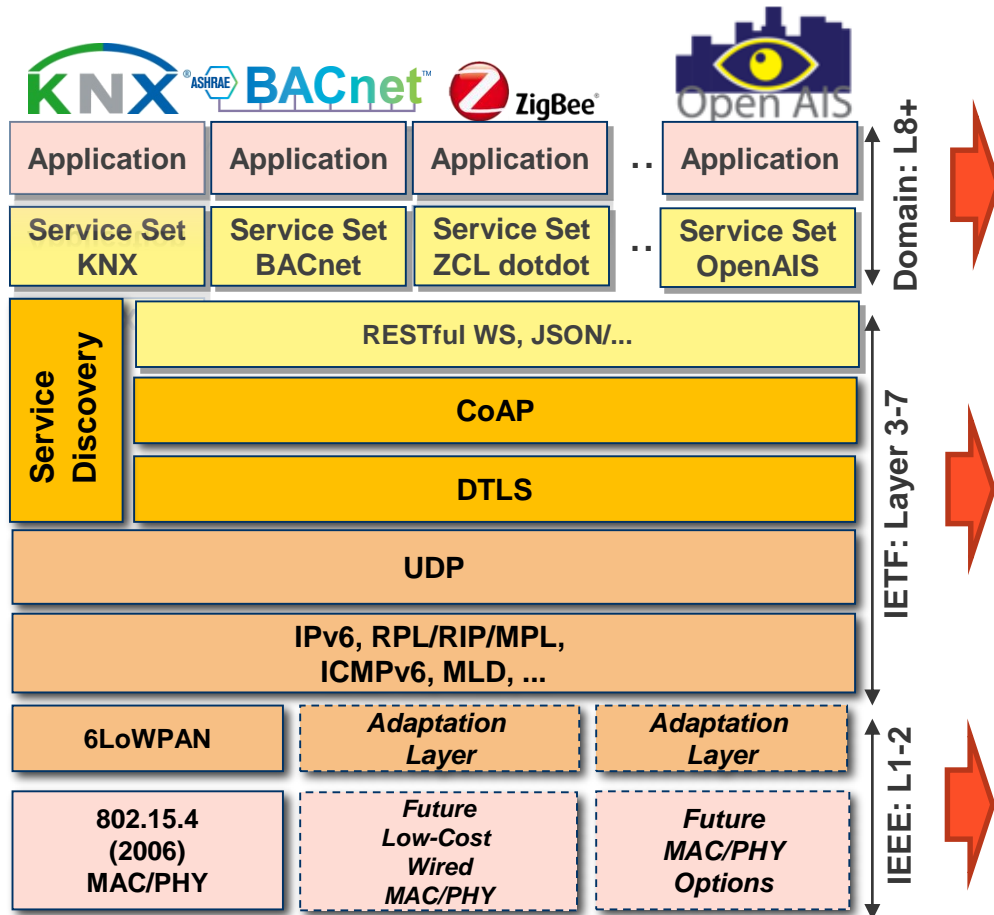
KNX ASHRAE BACnet™ ZigBee® Open AIS

Application | Application | Application | .. | Application

Service Set KNX | Service Set BACnet | Service Set ZCL dotdot | .. | Service Set OpenAIS

Domain: L8+

Service Discovery

RESTful WS, JSON/...

CoAP

DTLS

UDP

IPv6, RPL/RIP/MPL, ICMPv6, MLD, ...

IETF: Layer 3-7

6LoWPAN | Adaptation Layer | Adaptation Layer

802.15.4 (2006) MAC/PHY | Future Low-Cost Wired MAC/PHY | Future MAC/PHY Options

IEEE: L1-2